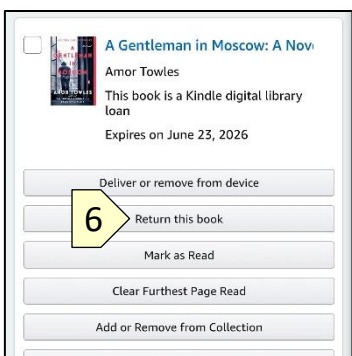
A Gentleman in Moscow: A Nov

Amor Towles

This book is a Kindle digital library loan

Expires on June 23, 2026

Deliver or remove from device

6

Return this book

Mark as Read

Clear Furthest Page Read

Add or Remove from Collection